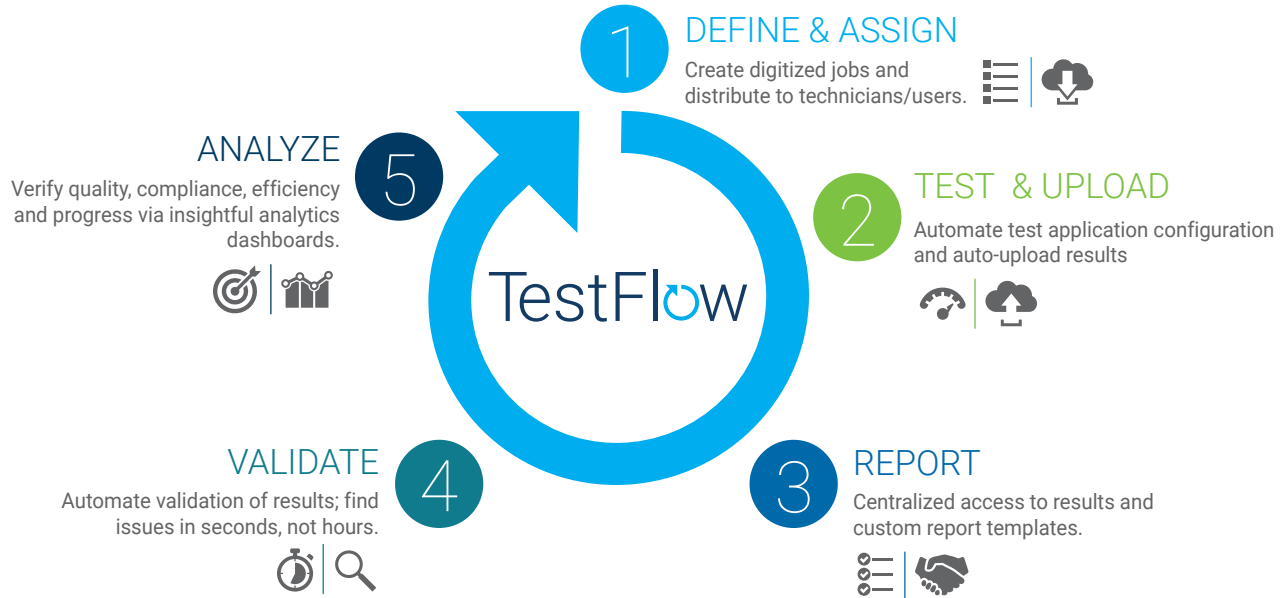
1 DEFINE & ASSIGN
Create digitized jobs and distribute to technicians/users.

5 ANALYZE
Verify quality, compliance, efficiency and progress via insightful analytics dashboards.

TestFlow

2 TEST & UPLOAD
Automate test application configuration and auto-upload results

4 VALIDATE
Automate validation of results; find issues in seconds, not hours.

3 REPORT
Centralized access to results and custom report templates.